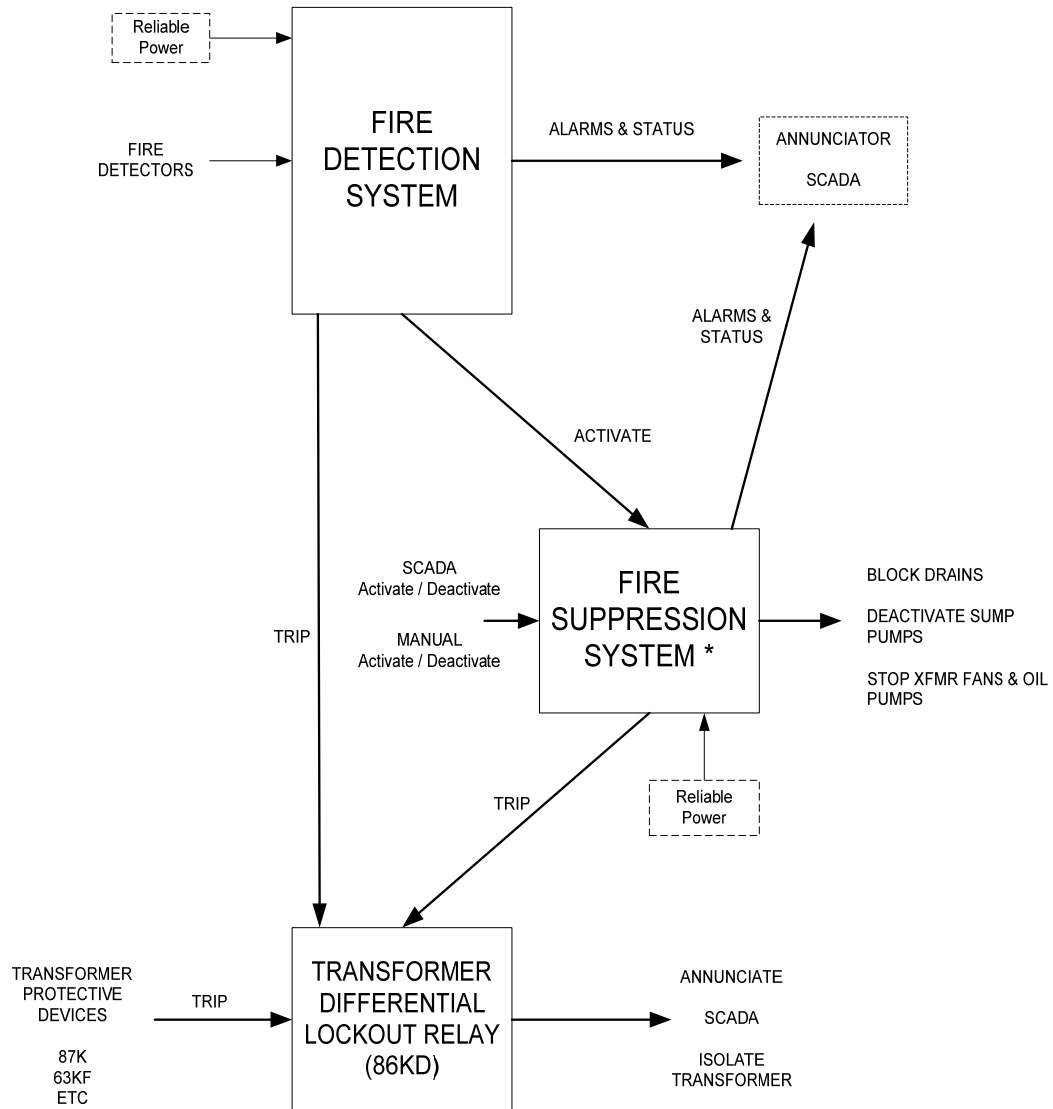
Reliable Power

FIRE DETECTORS

FIRE DETECTION SYSTEM

ALARMS & STATUS

ANNUNCIATOR

SCADA

ALARMS & STATUS

ACTIVATE

TRIP

SCADA Activate / Deactivate

MANUAL Activate / Deactivate

FIRE SUPPRESSION SYSTEM *

BLOCK DRAINS

DEACTIVATE SUMP PUMPS

STOP XFMR FANS & OIL PUMPS

TRIP

Reliable Power

TRANSFORMER PROTECTIVE DEVICES

87K
63KF
ETC

TRIP

TRANSFORMER DIFFERENTIAL LOCKOUT RELAY (86KD)

ANNUNCIATE

SCADA

ISOLATE TRANSFORMER